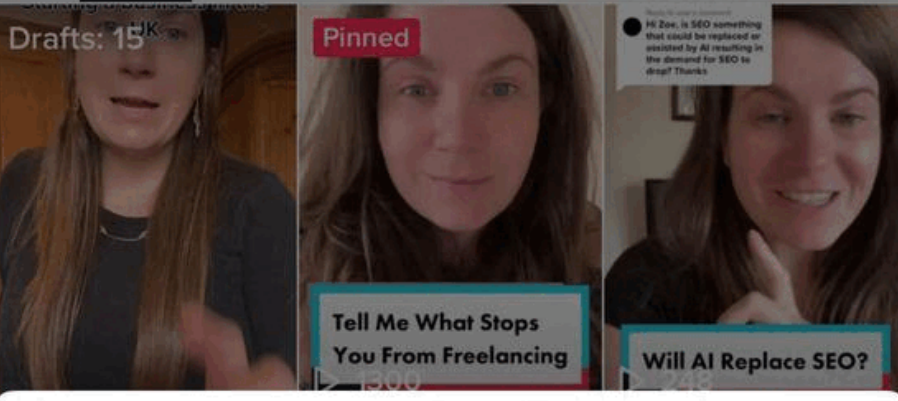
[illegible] UK
Drafts: 15

Pinned

Tell Me What Stops You From Freelancing

1300

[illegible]
Hi Zoe, is SEO something that could be replaced or assisted by AI resulting in the demand for SEO to drop? Thanks

Will AI Replace SEO?

248